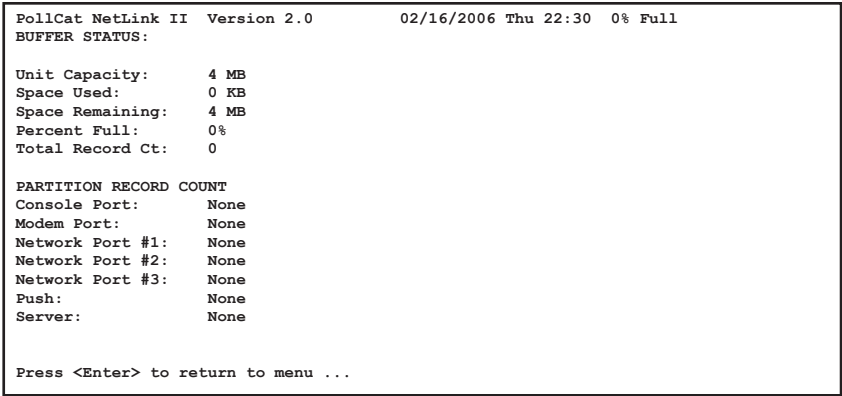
PollCat NetLink II Version 2.0 02/16/2006 Thu 22:30 0% Full
BUFFER STATUS:

Unit Capacity: 4 MB
Space Used: 0 KB
Space Remaining: 4 MB
Percent Full: 0%
Total Record Ct: 0

PARTITION RECORD COUNT
Console Port: None
Modem Port: None
Network Port #1: None
Network Port #2: None
Network Port #3: None
Push: None
Server: None

Press <Enter> to return to menu ...